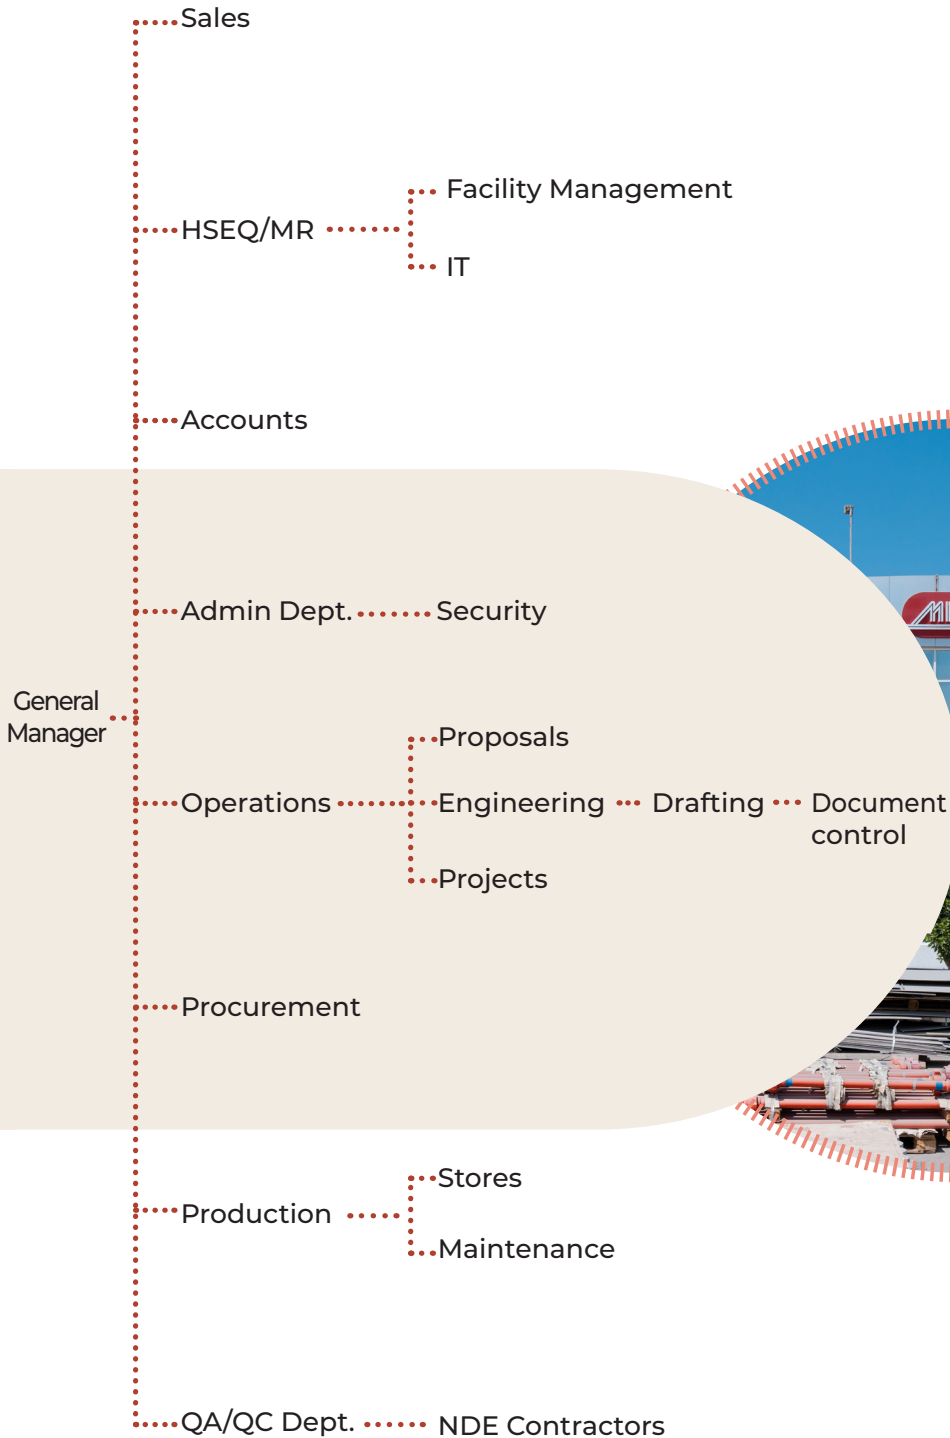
Sales

HSEQ/MR

Facility Management

IT

Accounts

Admin Dept.

Security

General Manager

Operations

Proposals

Engineering

Drafting

Document control

Projects

Procurement

Production

Stores

Maintenance

QA/QC Dept.

NDE Contractors